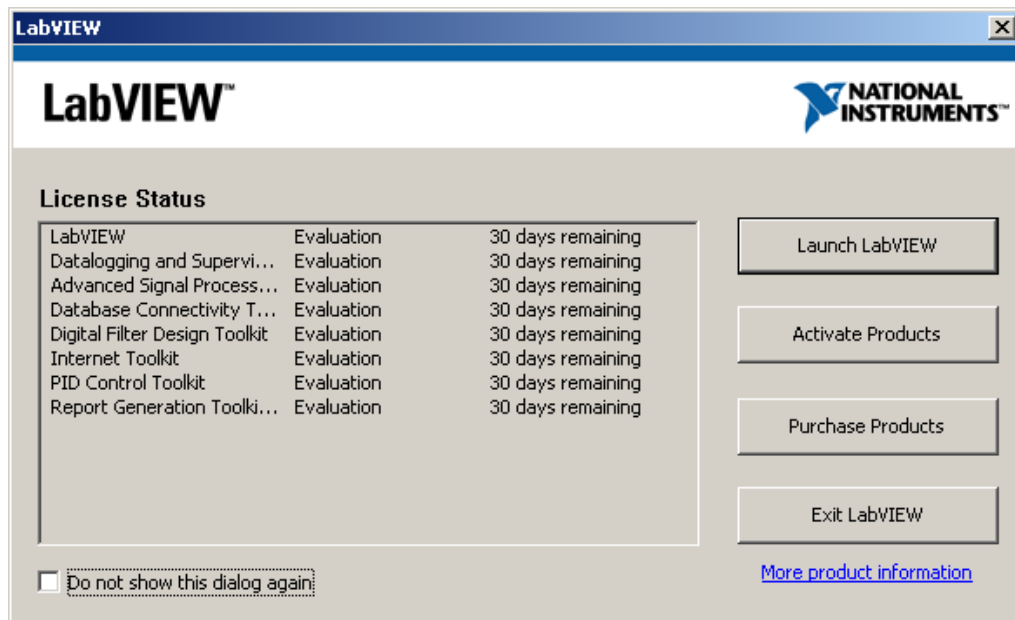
LabVIEW

LabVIEW™

NATIONAL INSTRUMENTS™

License Status

| | | |
|---|---|---|
| LabVIEW | Evaluation | 30 days remaining |
| Datalogging and Supervi... | Evaluation | 30 days remaining |
| Advanced Signal Process... | Evaluation | 30 days remaining |
| Database Connectivity T... | Evaluation | 30 days remaining |
| Digital Filter Design Toolkit | Evaluation | 30 days remaining |
| Internet Toolkit | Evaluation | 30 days remaining |
| PID Control Toolkit | Evaluation | 30 days remaining |
| Report Generation Toolki... | Evaluation | 30 days remaining |

Launch LabVIEW

Activate Products

Purchase Products

Exit LabVIEW

Do not show this dialog again

More product information